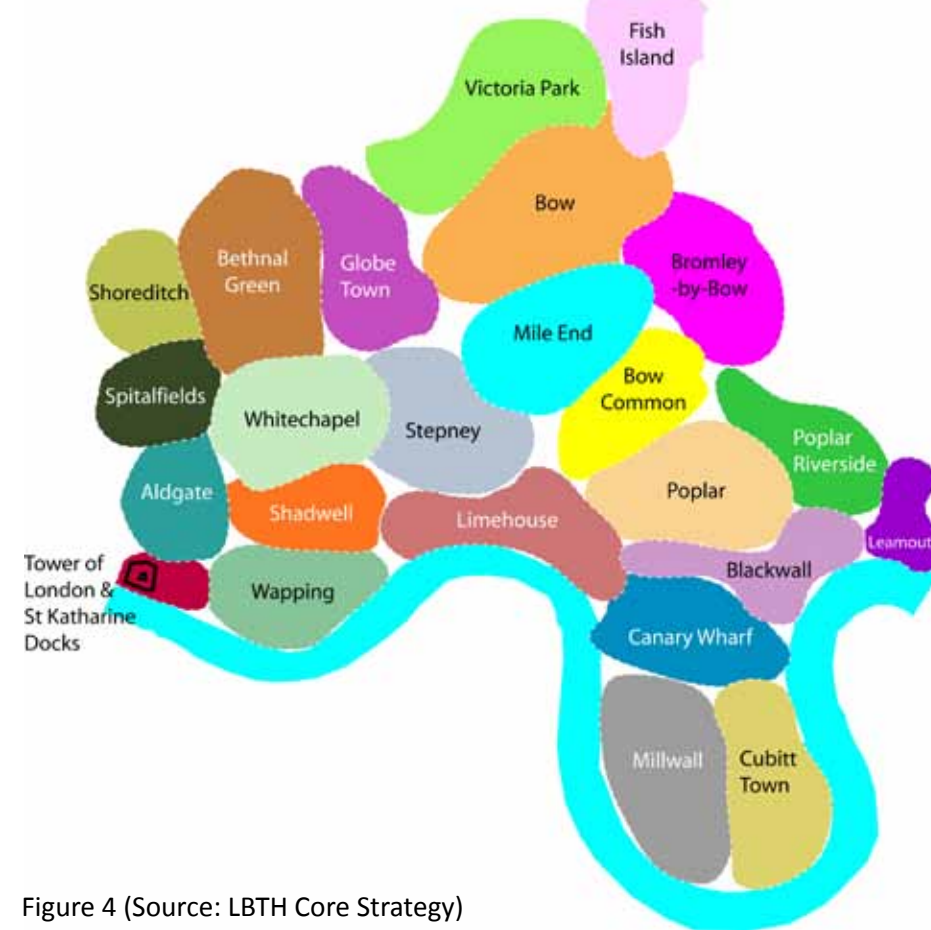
Fish Island

Victoria Park

Bow

Bethnal Green

Globe Town

Shoreditch

Bromley -by-Bow

Mile End

Spitalfields

Whitechapel

Stepney

Bow Common

Poplar Riverside

Aldgate

Shadwell

Limehouse

Poplar

Leamout

Tower of London & St Katharine Docks

Wapping

Blackwall

Canary Wharf

Millwall

Cubitt Town

Figure 4 (Source: LBTH Core Strategy)